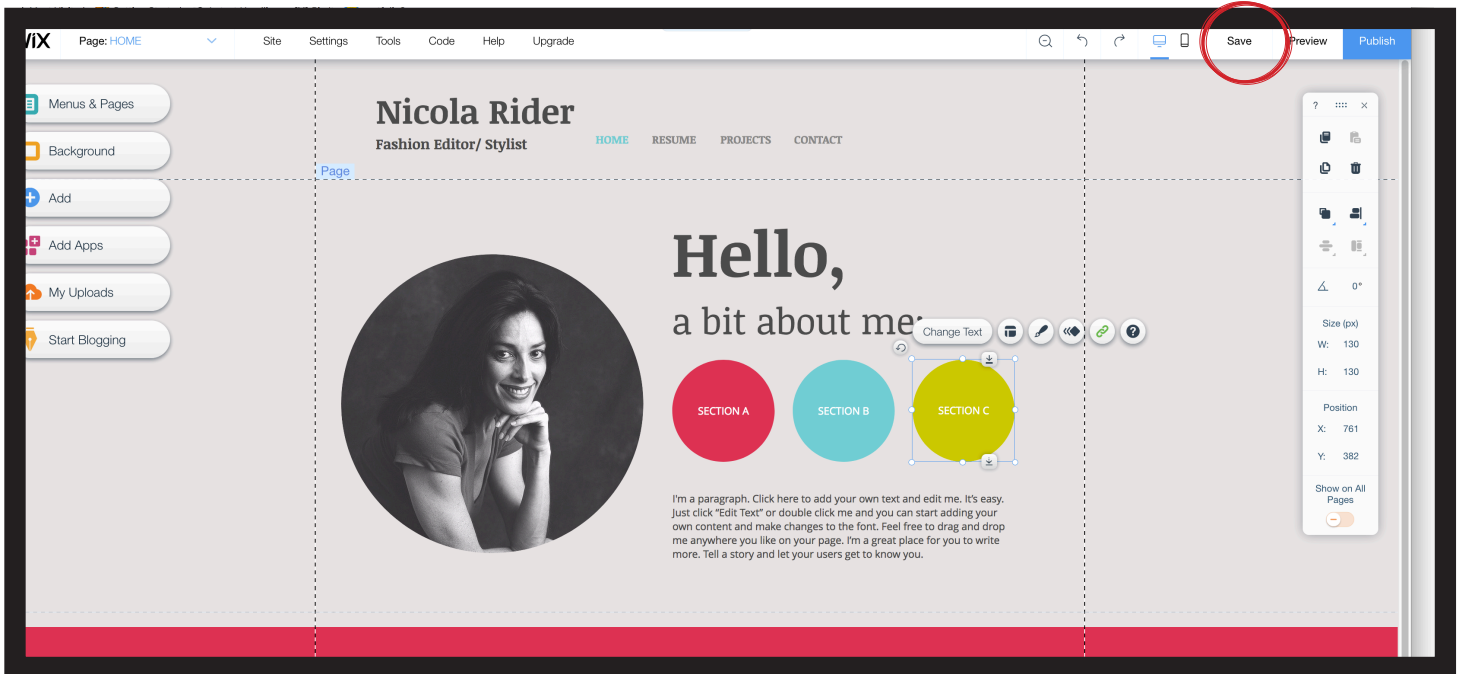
WiX Page: HOME Site Settings Tools Code Help Upgrade Save Preview Publish

Menus & Pages
Background
Add
Add Apps
My Uploads
Start Blogging

Nicola Rider
Fashion Editor/ Stylist

HOME RESUME PROJECTS CONTACT

Page

Hello,
a bit about me:

Change Text

SECTION A
SECTION B
SECTION C

I'm a paragraph. Click here to add your own text and edit me. It's easy. Just click "Edit Text" or double click me and you can start adding your own content and make changes to the font. Feel free to drag and drop me anywhere you like on your page. I'm a great place for you to write more. Tell a story and let your users get to know you.

?
0°
Size (px)
W: 130
H: 130
Position
X: 761
Y: 382
Show on All Pages